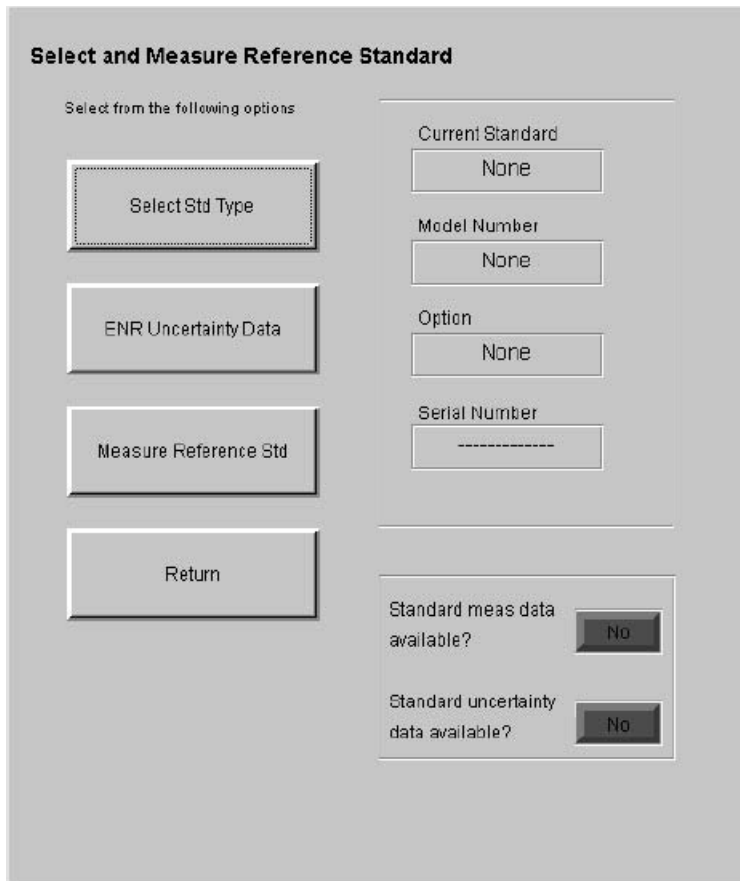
Select and Measure Reference Standard

Select from the following options

Select Std Type

ENR Uncertainty Data

Measure Reference Std

Return

Current Standard
None

Model Number
None

Option
None

Serial Number
-------------

Standard meas data available?
No

Standard uncertainty data available?
No